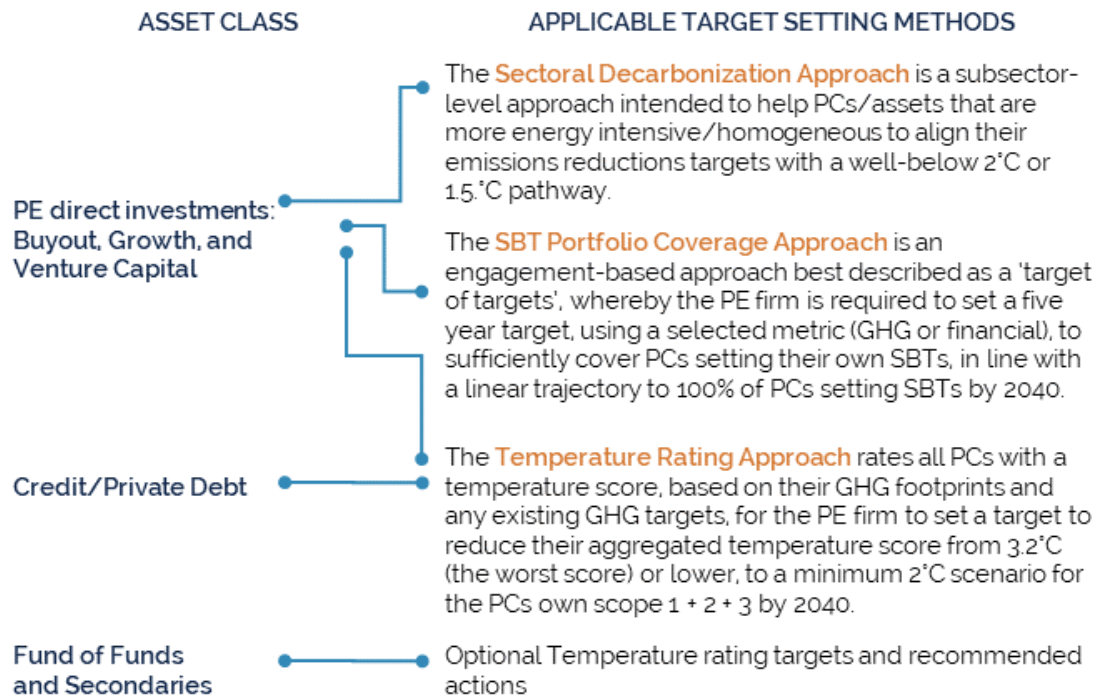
ASSET CLASS

APPLICABLE TARGET SETTING METHODS

PE direct investments: Buyout, Growth, and Venture Capital

The Sectoral Decarbonization Approach is a subsector-level approach intended to help PCs/assets that are more energy intensive/homogeneous to align their emissions reductions targets with a well-below 2°C or 1.5°C pathway.

The SBT Portfolio Coverage Approach is an engagement-based approach best described as a 'target of targets', whereby the PE firm is required to set a five year target, using a selected metric (GHG or financial), to sufficiently cover PCs setting their own SBTs, in line with a linear trajectory to 100% of PCs setting SBTs by 2040.

Credit/Private Debt

The Temperature Rating Approach rates all PCs with a temperature score, based on their GHG footprints and any existing GHG targets, for the PE firm to set a target to reduce their aggregated temperature score from 3.2°C (the worst score) or lower, to a minimum 2°C scenario for the PCs own scope 1 + 2 + 3 by 2040.

Fund of Funds and Secondaries

Optional Temperature rating targets and recommended actions